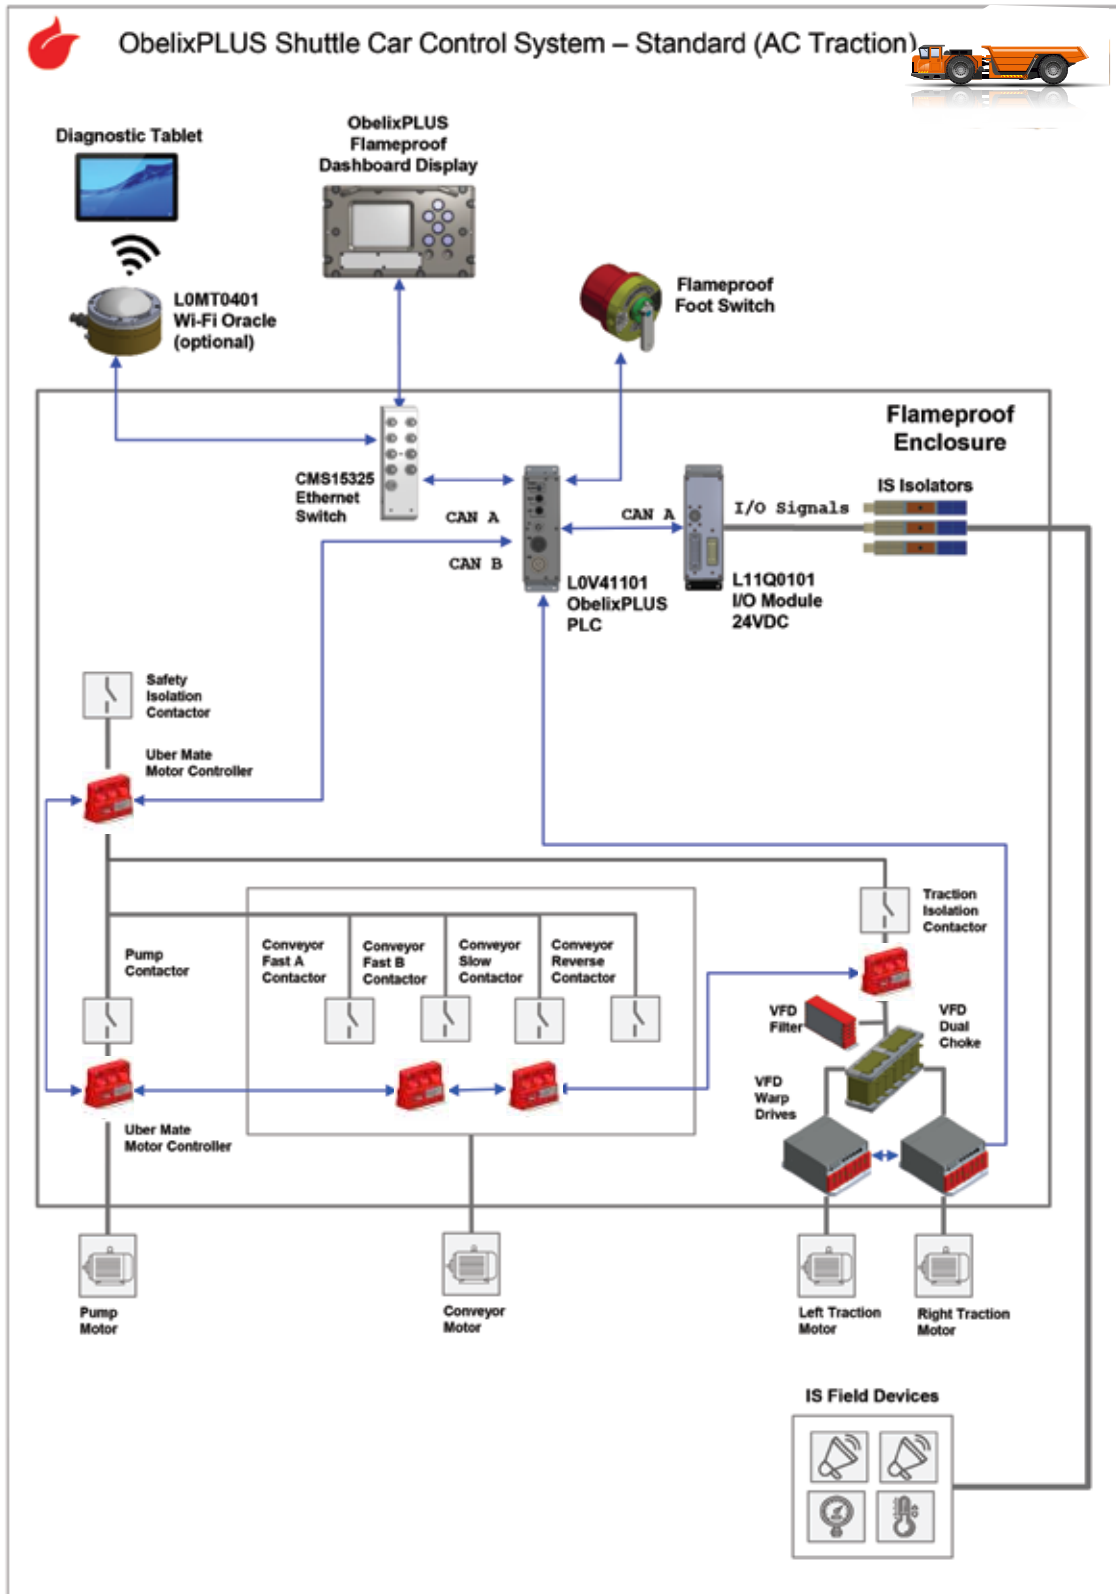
ObelixPLUS Shuttle Car Control System – Standard (AC Traction)

Diagnostic Tablet

ObelixPLUS Flameproof Dashboard Display

L0MT0401 Wi-Fi Oracle (optional)

Flameproof Foot Switch

Flameproof Enclosure

CMS15325 Ethernet Switch

CAN A

CAN B

CAN A

I/O Signals

IS Isolators

L0V41101 ObelixPLUS PLC

L11Q0101 I/O Module 24VDC

Safety Isolation Contactor

Uber Mate Motor Controller

Traction Isolation Contactor

Pump Contactor

Conveyor Fast A Contactor

Conveyor Fast B Contactor

Conveyor Slow Contactor

Conveyor Reverse Contactor

VFD Filter

VFD Dual Choke

VFD Warp Drives

Uber Mate Motor Controller

Pump Motor

Conveyor Motor

Left Traction Motor

Right Traction Motor

IS Field Devices